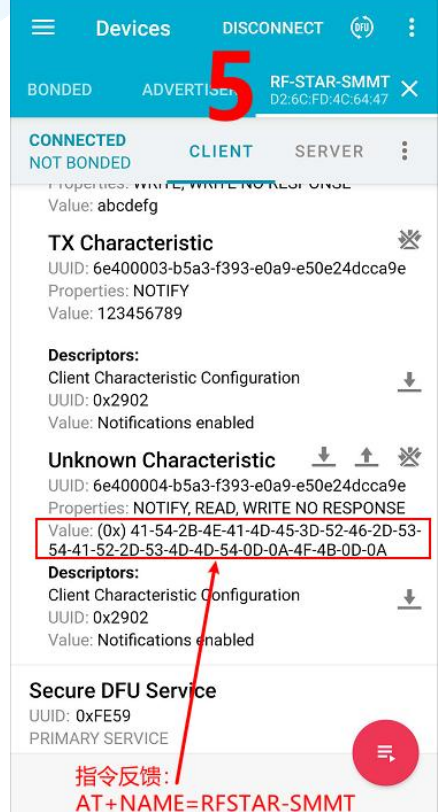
Devices DISCONNECT DFU

BONDED ADVERTISER 5 RF-STAR-SMMT D2:6C:FD:4C:64:47

CONNECTED NOT BONDED CLIENT SERVER

Properties: WRITE, WRITE NO RESPONSE
Value: abcdefg

TX Characteristic
UUID: 6e400003-b5a3-f393-e0a9-e50e24dcca9e
Properties: NOTIFY
Value: 123456789

Descriptors:
Client Characteristic Configuration
UUID: 0x2902
Value: Notifications enabled

Unknown Characteristic
UUID: 6e400004-b5a3-f393-e0a9-e50e24dcca9e
Properties: NOTIFY, READ, WRITE NO RESPONSE
Value: (0x) 41-54-2B-4E-41-4D-45-3D-52-46-2D-53-54-41-52-2D-53-4D-4D-54-0D-0A-4F-4B-0D-0A

Descriptors:
Client Characteristic Configuration
UUID: 0x2902
Value: Notifications enabled

Secure DFU Service
UUID: 0xFE59
PRIMARY SERVICE

指令反馈：
AT+NAME=RFSTAR-SMMT